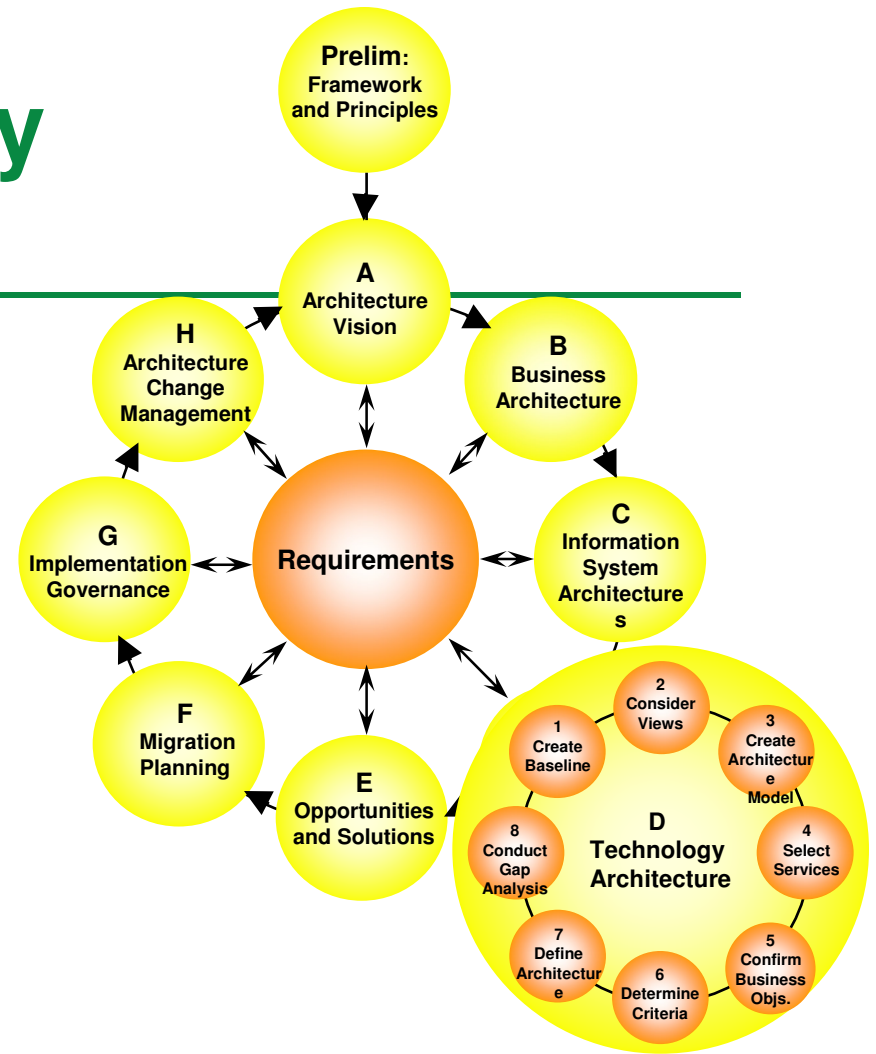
y

Prelim: Framework and Principles

A Architecture Vision

B Business Architecture

C Information System Architecture s

H Architecture Change Management

G Implementation Governance

Requirements

F Migration Planning

E Opportunities and Solutions

D Technology Architecture

1 Create Baseline

2 Consider Views

3 Create Architectur e Model

4 Select Services

5 Confirm Business Objs.

6 Determine Criteria

7 Define Architectur e

8 Conduct Gap Analysis